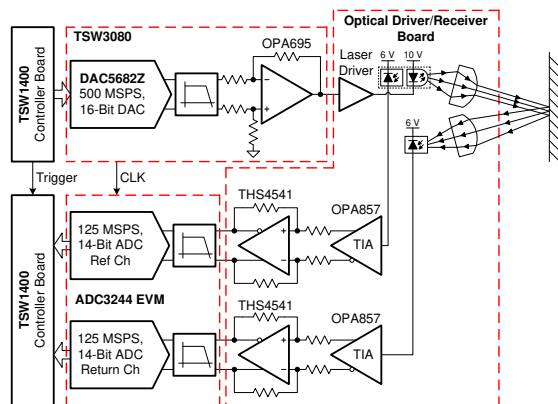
TSW1400 Controller Board

TSW3080

DAC5682Z
500 MSPS,
16-Bit DAC

OPA695

Optical Driver/Receiver Board

Laser Driver

6 V

10 V

6 V

Trigger

CLK

TSW1400 Controller Board

125 MSPS,
14-Bit ADC
Ref Ch

THS4541

OPA857

TIA

ADC3244 EVM

THS4541

OPA857

125 MSPS,
14-Bit ADC
Return Ch

TIA